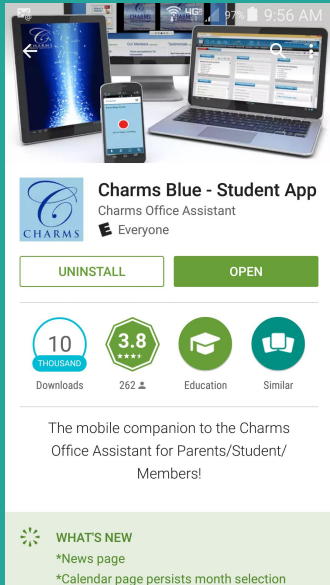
97% 9:56 AM

CHARMS

Charms Blue - Student App
Charms Office Assistant
Everyone

UNINSTALL
OPEN

10
THOUSAND
Downloads

3.8
262

Education

Similar

The mobile companion to the Charms Office Assistant for Parents/Student/ Members!

WHAT'S NEW
*News page
*Calendar page persists month selection